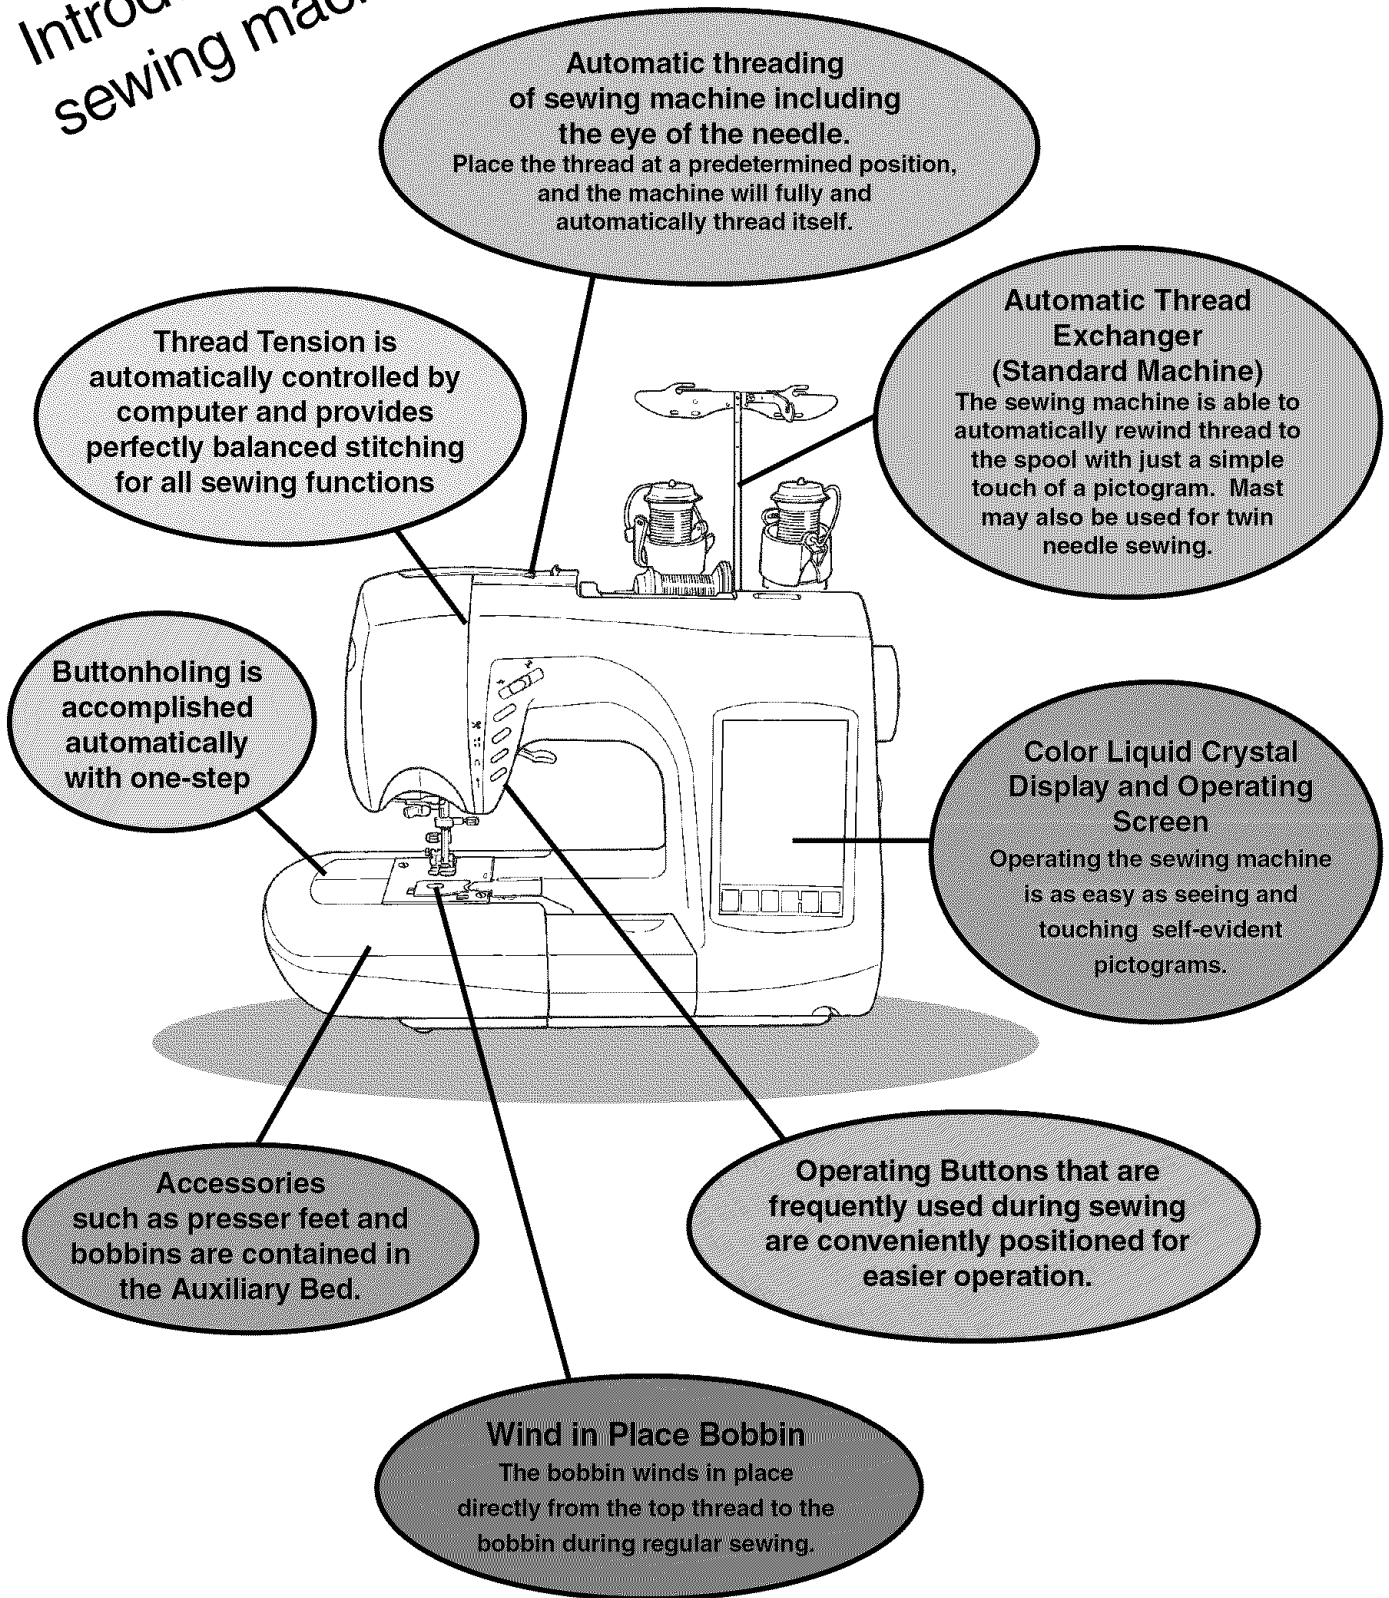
Introd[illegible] sewing mac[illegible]

Automatic threading of sewing machine including the eye of the needle.
Place the thread at a predetermined position, and the machine will fully and automatically thread itself.

Thread Tension is automatically controlled by computer and provides perfectly balanced stitching for all sewing functions

Automatic Thread Exchanger (Standard Machine)
The sewing machine is able to automatically rewind thread to the spool with just a simple touch of a pictogram. Mast may also be used for twin needle sewing.

Buttonholing is accomplished automatically with one-step

Color Liquid Crystal Display and Operating Screen
Operating the sewing machine is as easy as seeing and touching self-evident pictograms.

Accessories such as presser feet and bobbins are contained in the Auxiliary Bed.

Operating Buttons that are frequently used during sewing are conveniently positioned for easier operation.

Wind in Place Bobbin
The bobbin winds in place directly from the top thread to the bobbin during regular sewing.